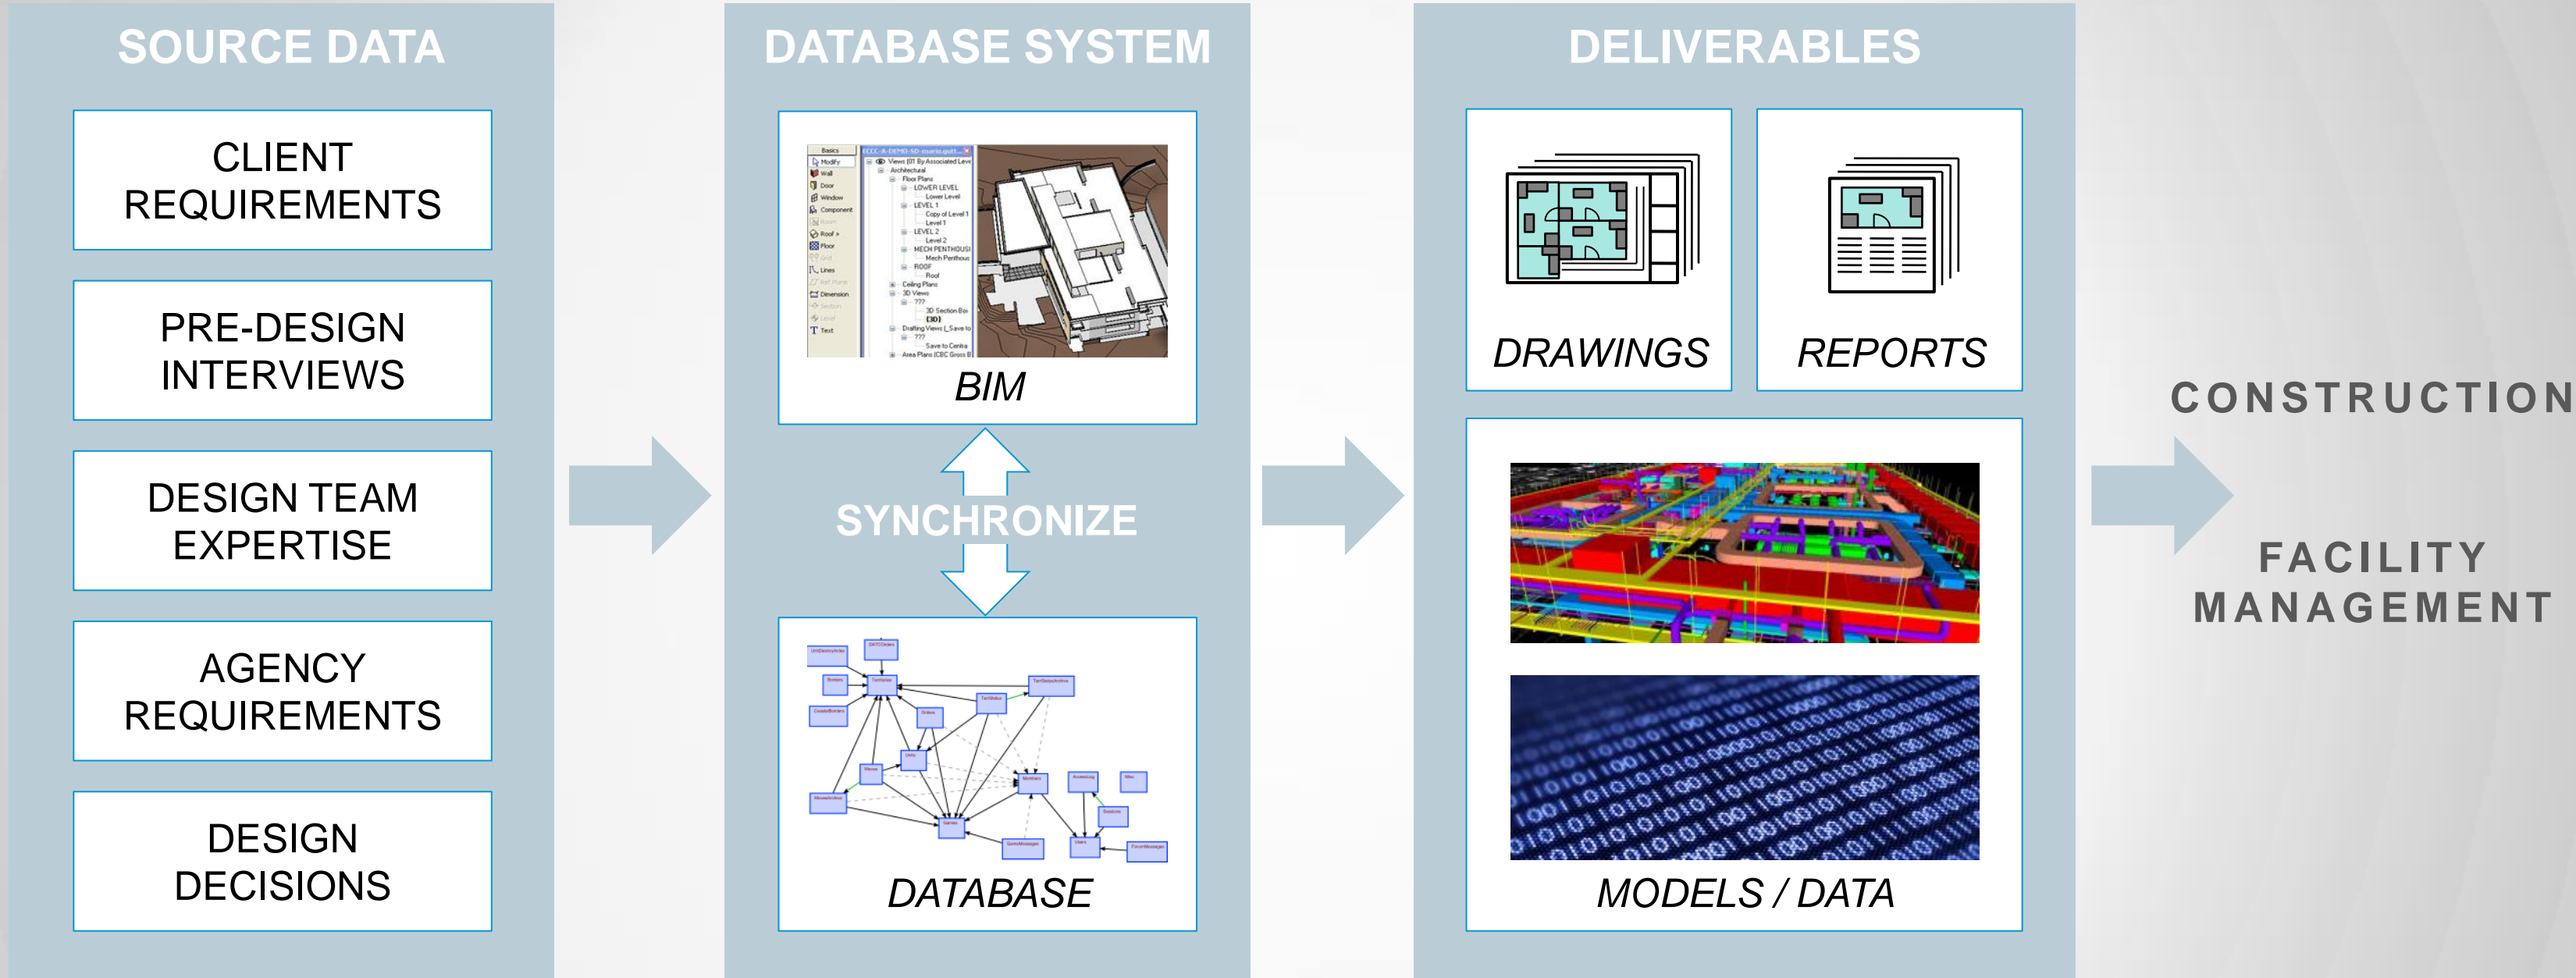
SOURCE DATA

CLIENT REQUIREMENTS

PRE-DESIGN INTERVIEWS

DESIGN TEAM EXPERTISE

AGENCY REQUIREMENTS

DESIGN DECISIONS

DATABASE SYSTEM

BIM

SYNCHRONIZE

DATABASE

DELIVERABLES

DRAWINGS

REPORTS

MODELS / DATA

CONSTRUCTION

FACILITY MANAGEMENT